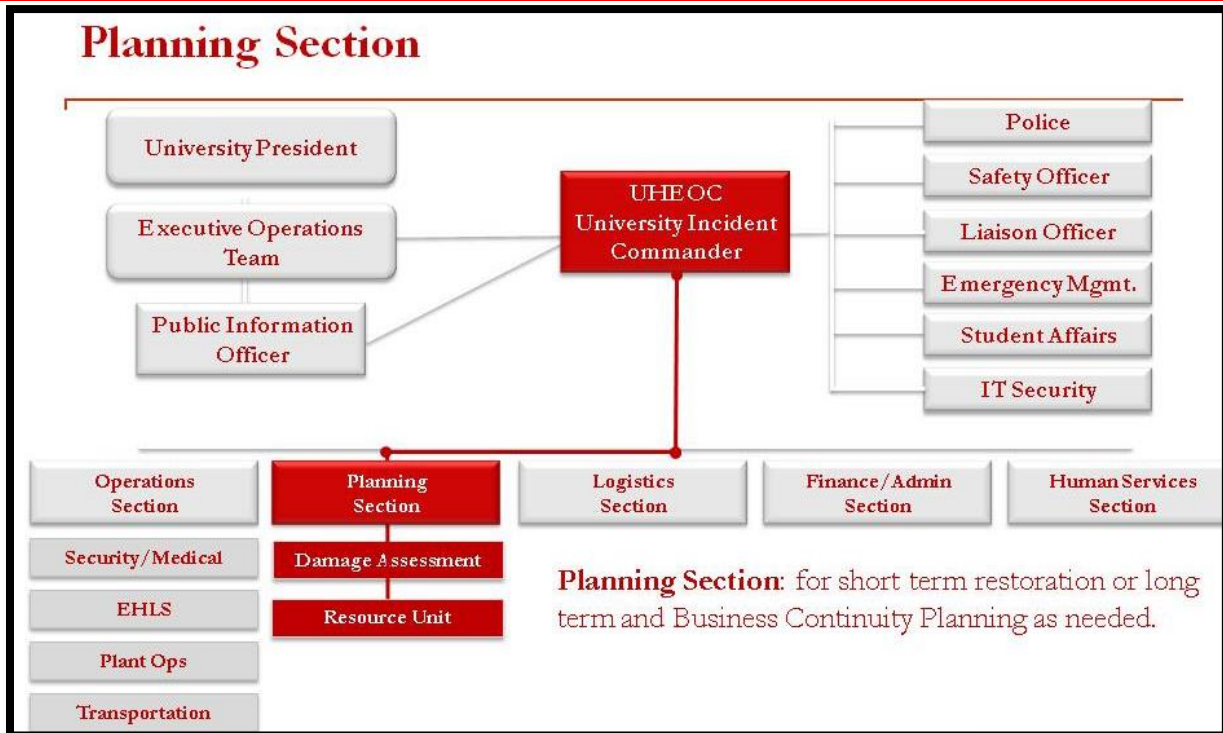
Planning Section

University President

Executive Operations Team

Public Information Officer

UHEOC
University Incident Commander

Police

Safety Officer

Liaison Officer

Emergency Mgmt.

Student Affairs

IT Security

Operations Section

Planning Section

Logistics Section

Finance/Admin Section

Human Services Section

Security/Medical

EHLS

Plant Ops

Transportation

Damage Assessment

Resource Unit

**Planning Section**: for short term restoration or long term and Business Continuity Planning as needed.